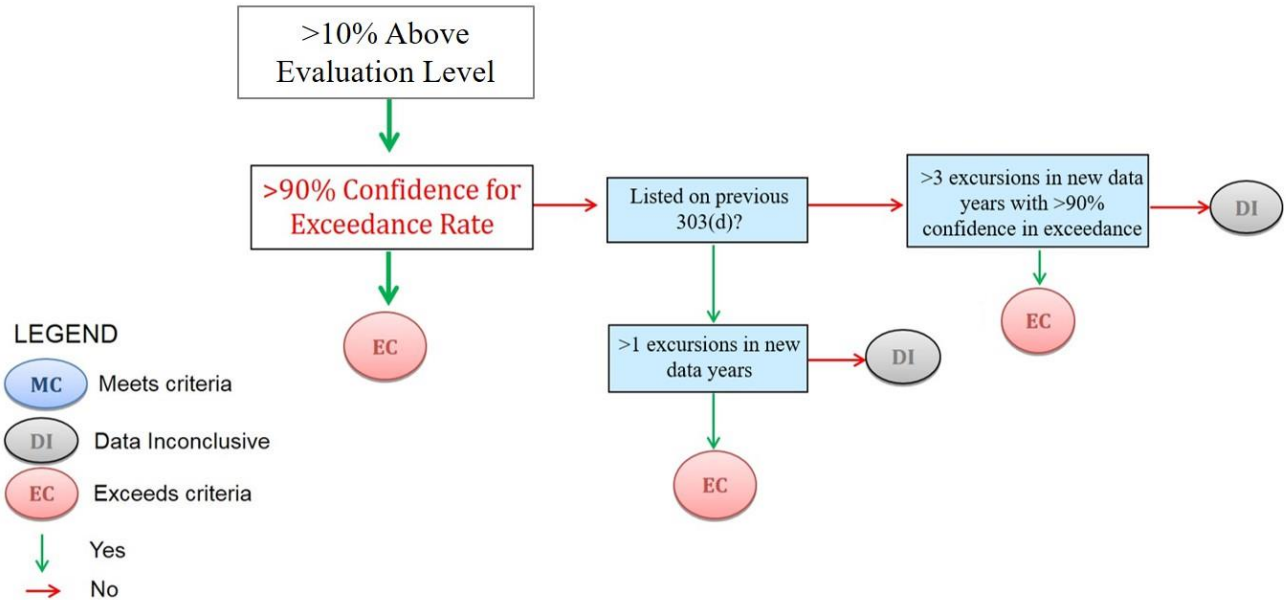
>10% Above Evaluation Level

>90% Confidence for Exceedance Rate

Listed on previous 303(d)?

>3 excursions in new data years with >90% confidence in exceedance

DI

EC

EC

>1 excursions in new data years

DI

EC

LEGEND

MC Meets criteria

DI Data Inconclusive

EC Exceeds criteria

Yes

No